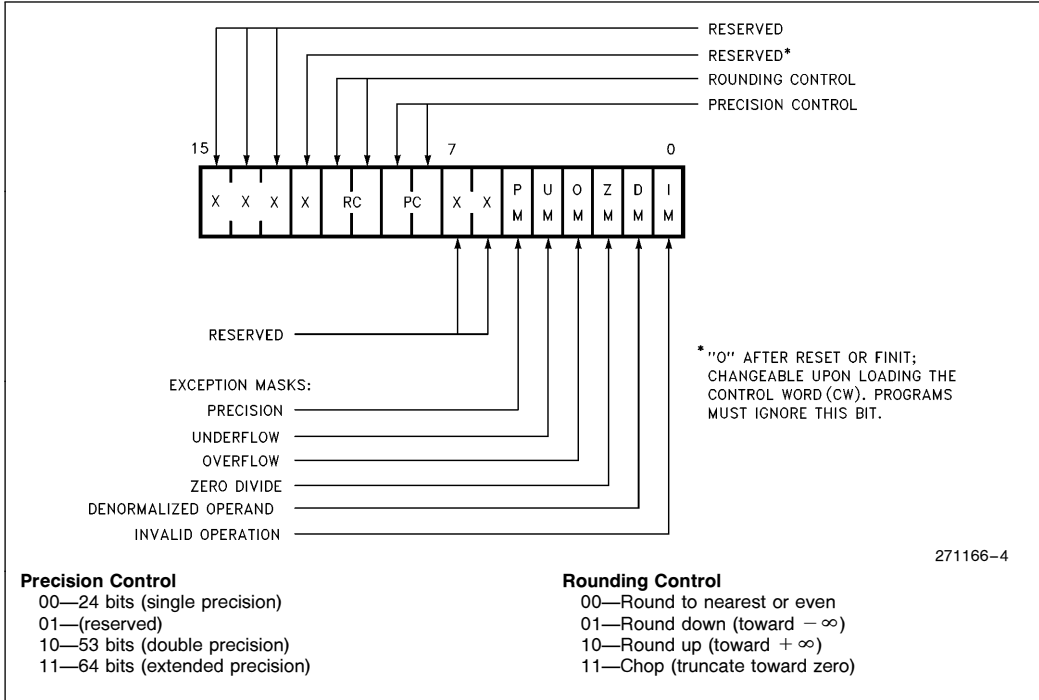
RESERVED
RESERVED*
ROUNDING CONTROL
PRECISION CONTROL

15 7 0

X X X X RC PC X X P M U M O M Z M D M I M

RESERVED

EXCEPTION MASKS:
PRECISION
UNDERFLOW
OVERFLOW
ZERO DIVIDE
DENORMALIZED OPERAND
INVALID OPERATION

* "O" AFTER RESET OR FINIT; CHANGEABLE UPON LOADING THE CONTROL WORD (CW). PROGRAMS MUST IGNORE THIS BIT.

271166–4

**Precision Control**
00—24 bits (single precision)
01—(reserved)
10—53 bits (double precision)
11—64 bits (extended precision)

**Rounding Control**
00—Round to nearest or even
01—Round down (toward $-\infty$)
10—Round up (toward $+\infty$)
11—Chop (truncate toward zero)